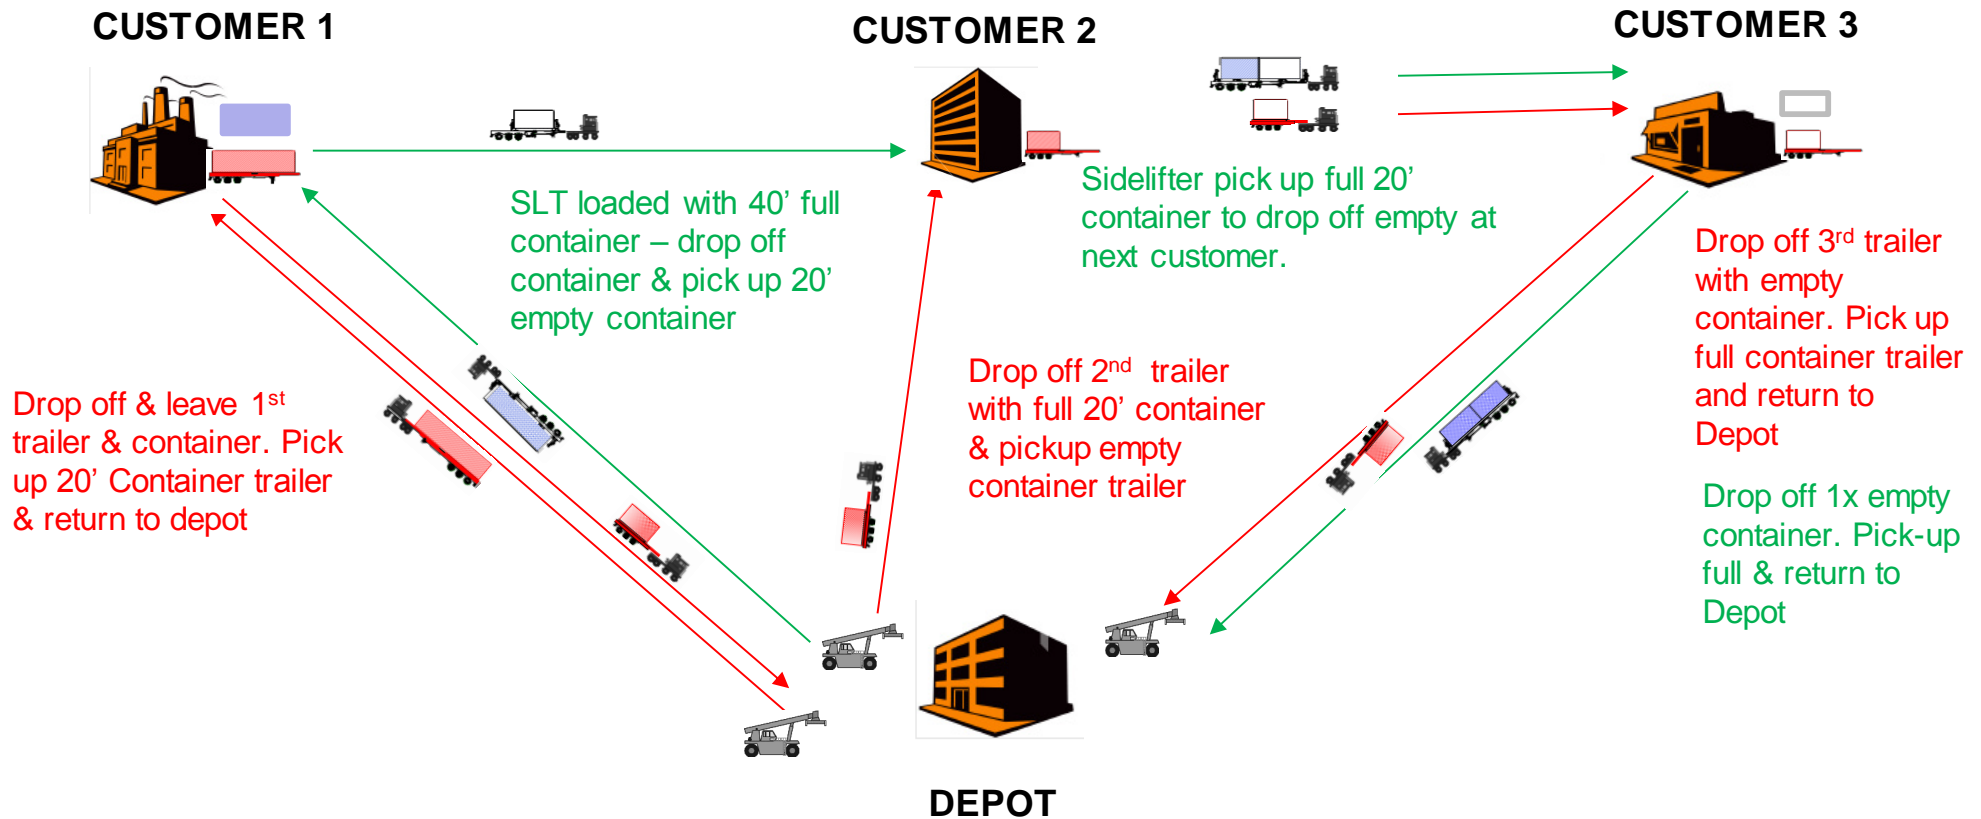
CUSTOMER 1

CUSTOMER 2

CUSTOMER 3

SLT loaded with 40' full container – drop off container & pick up 20' empty container

Sidelifter pick up full 20' container to drop off empty at next customer.

Drop off 3$^{rd}$ trailer with empty container. Pick up full container trailer and return to Depot

Drop off & leave 1$^{st}$ trailer & container. Pick up 20' Container trailer & return to depot

Drop off 2$^{nd}$ trailer with full 20' container & pickup empty container trailer

Drop off 1x empty container. Pick-up full & return to Depot

DEPOT